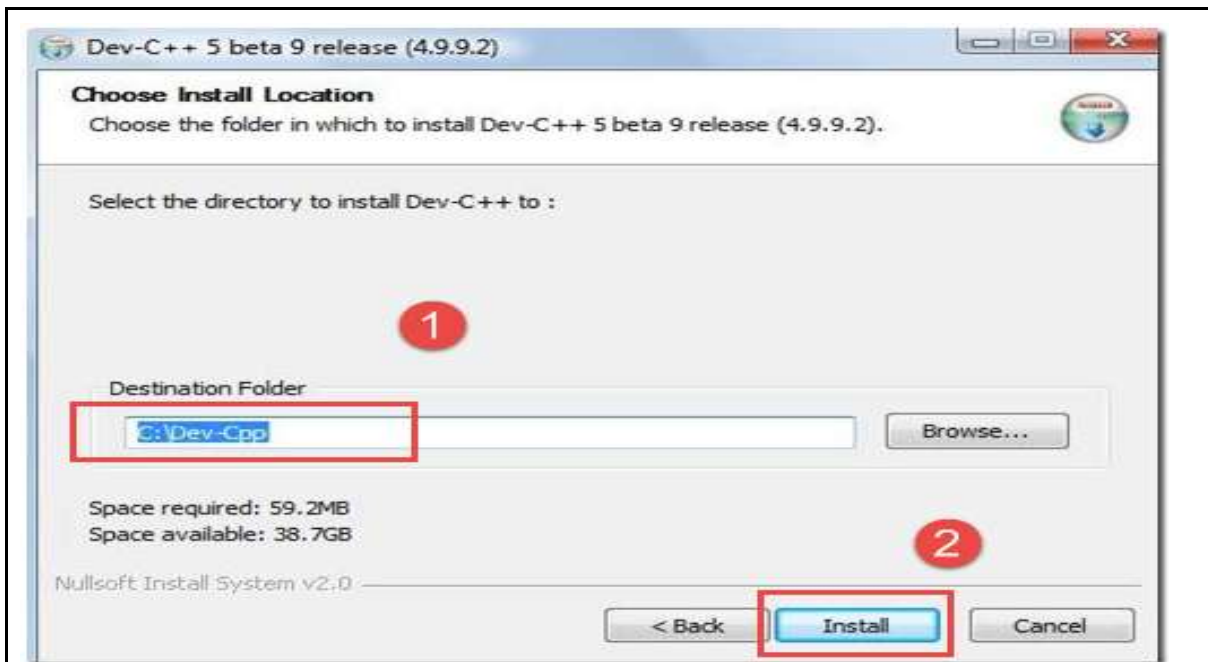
Dev-C++ 5 beta 9 release (4.9.9.2)

Choose Install Location

Choose the folder in which to install Dev-C++ 5 beta 9 release (4.9.9.2).

Select the directory to install Dev-C++ to :

1

Destination Folder

C:\Dev-Cpp

Browse...

Space required: 59.2MB
Space available: 38.7GB

2

Nullsoft Install System v2.0

< Back

Install

Cancel